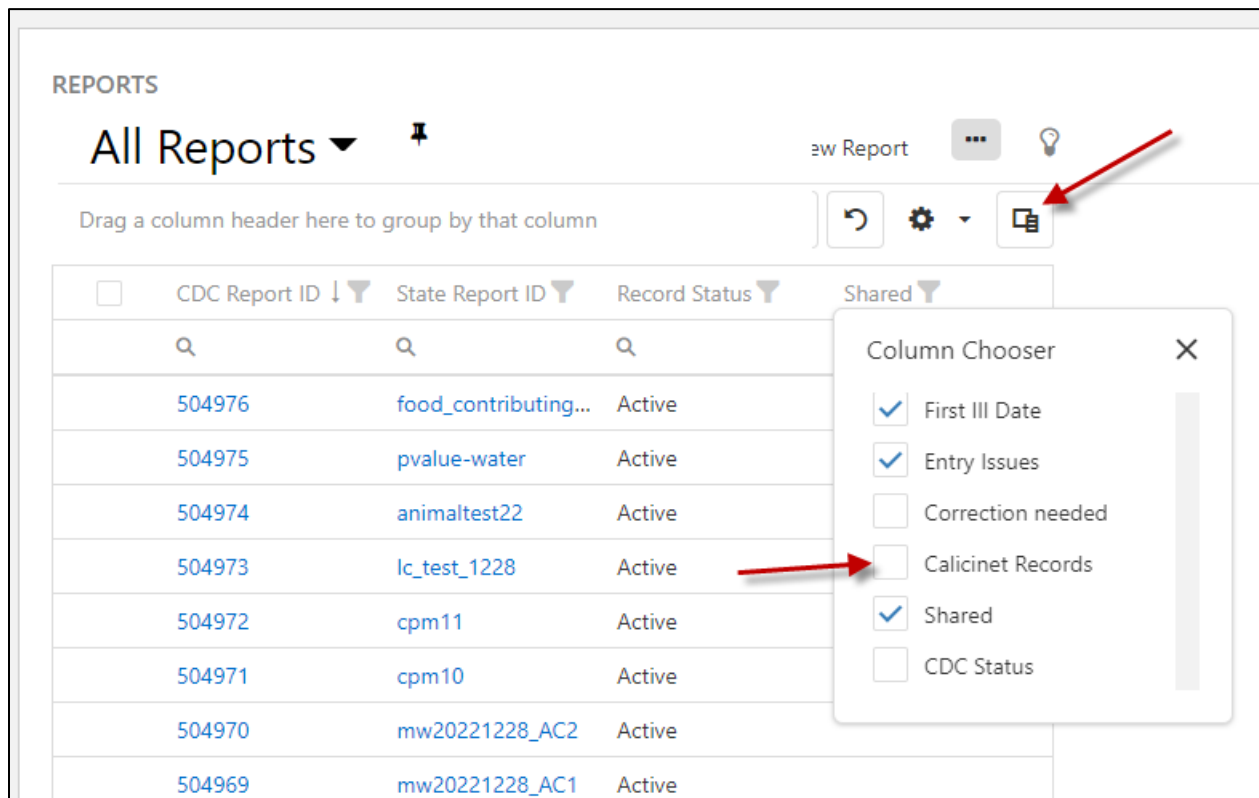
REPORTS

All Reports

ew Report

Drag a column header here to group by that column

| | CDC Report ID | State Report ID | Record Status | Shared |
|---|---|---|---|---|
| | 504976 | food_contributing... | Active | |
| | 504975 | pvalue-water | Active | |
| | 504974 | animaltest22 | Active | |
| | 504973 | lc_test_1228 | Active | |
| | 504972 | cpm11 | Active | |
| | 504971 | cpm10 | Active | |
| | 504970 | mw20221228_AC2 | Active | |
| | 504969 | mw20221228_AC1 | Active | |

Column Chooser

First Ill Date
Entry Issues
Correction needed
Calicinet Records
Shared
CDC Status